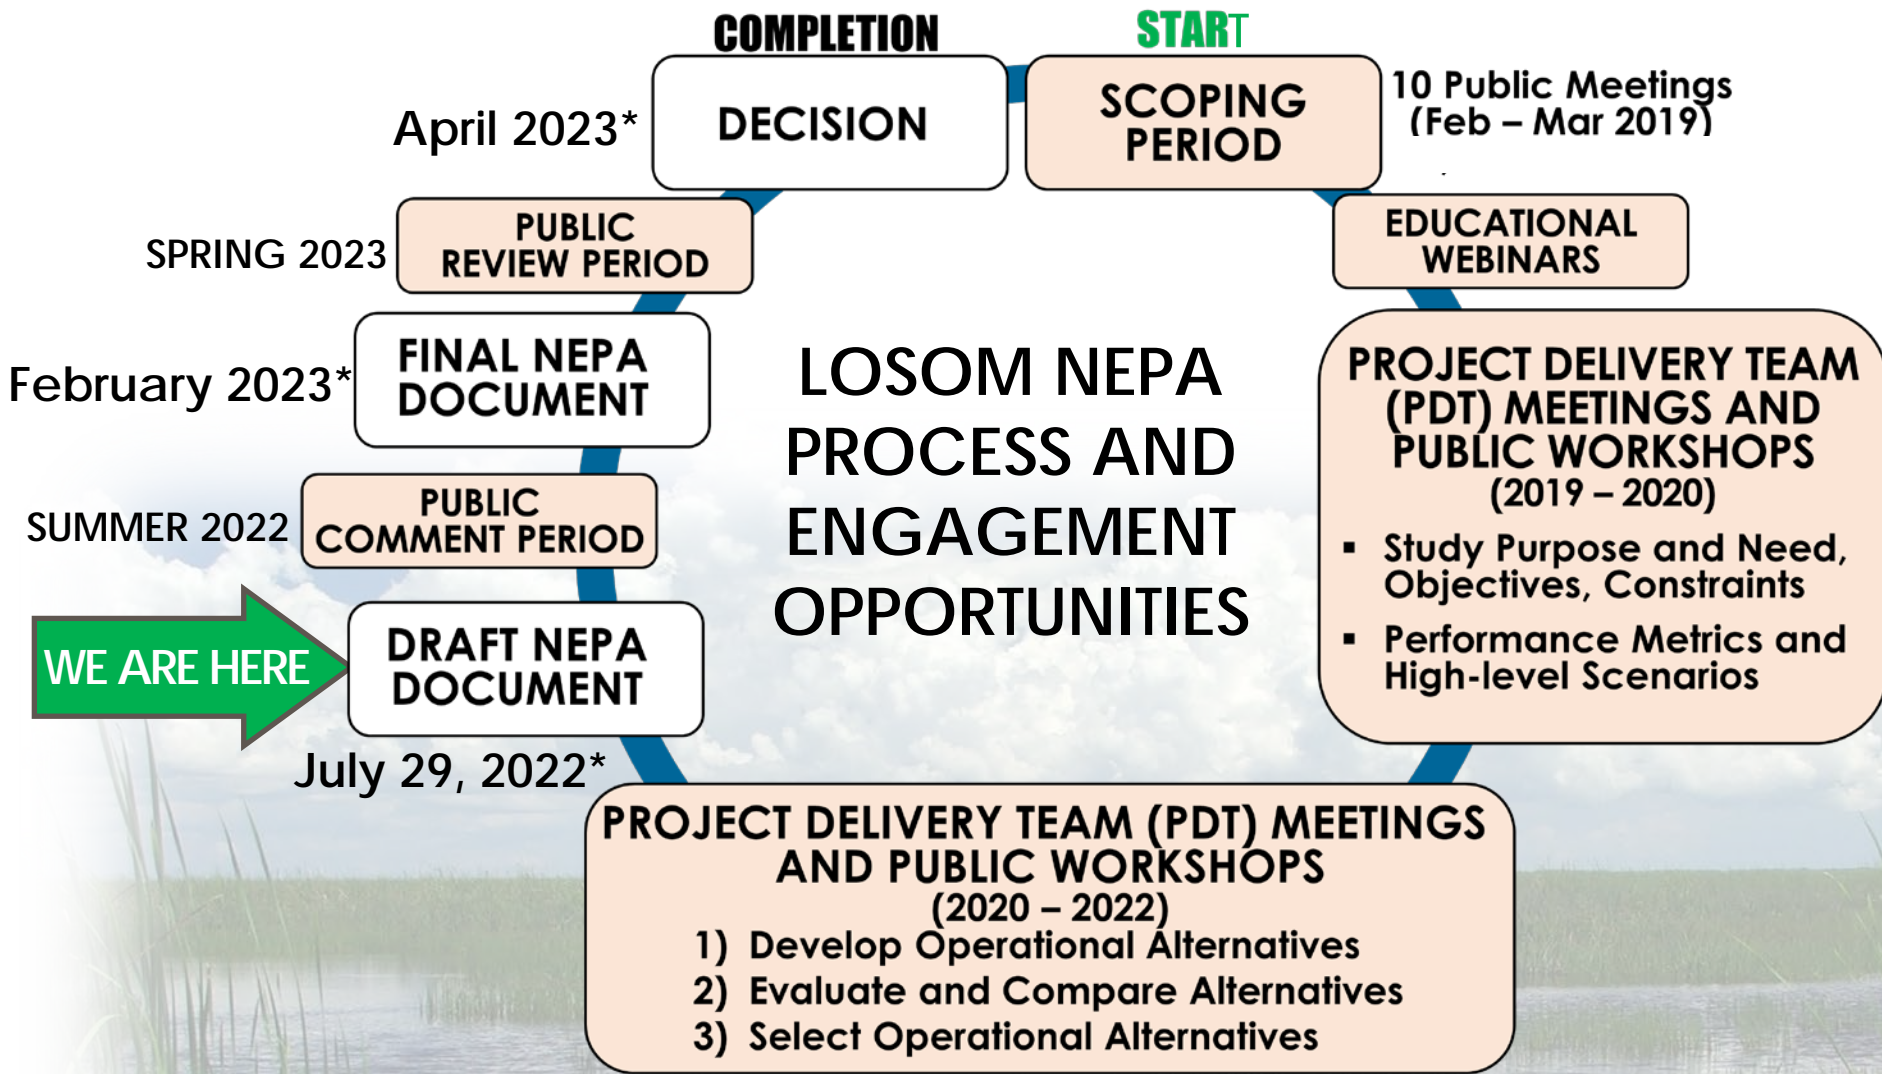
COMPLETION

START

April 2023*

DECISION

SCOPING PERIOD

10 Public Meetings (Feb – Mar 2019)

SPRING 2023

PUBLIC REVIEW PERIOD

EDUCATIONAL WEBINARS

February 2023*

FINAL NEPA DOCUMENT

LOSOM NEPA PROCESS AND ENGAGEMENT OPPORTUNITIES

PROJECT DELIVERY TEAM (PDT) MEETINGS AND PUBLIC WORKSHOPS (2019 – 2020)

▪ Study Purpose and Need, Objectives, Constraints

▪ Performance Metrics and High-level Scenarios

SUMMER 2022

PUBLIC COMMENT PERIOD

WE ARE HERE

DRAFT NEPA DOCUMENT

July 29, 2022*

PROJECT DELIVERY TEAM (PDT) MEETINGS AND PUBLIC WORKSHOPS (2020 – 2022)

1) Develop Operational Alternatives

2) Evaluate and Compare Alternatives

3) Select Operational Alternatives